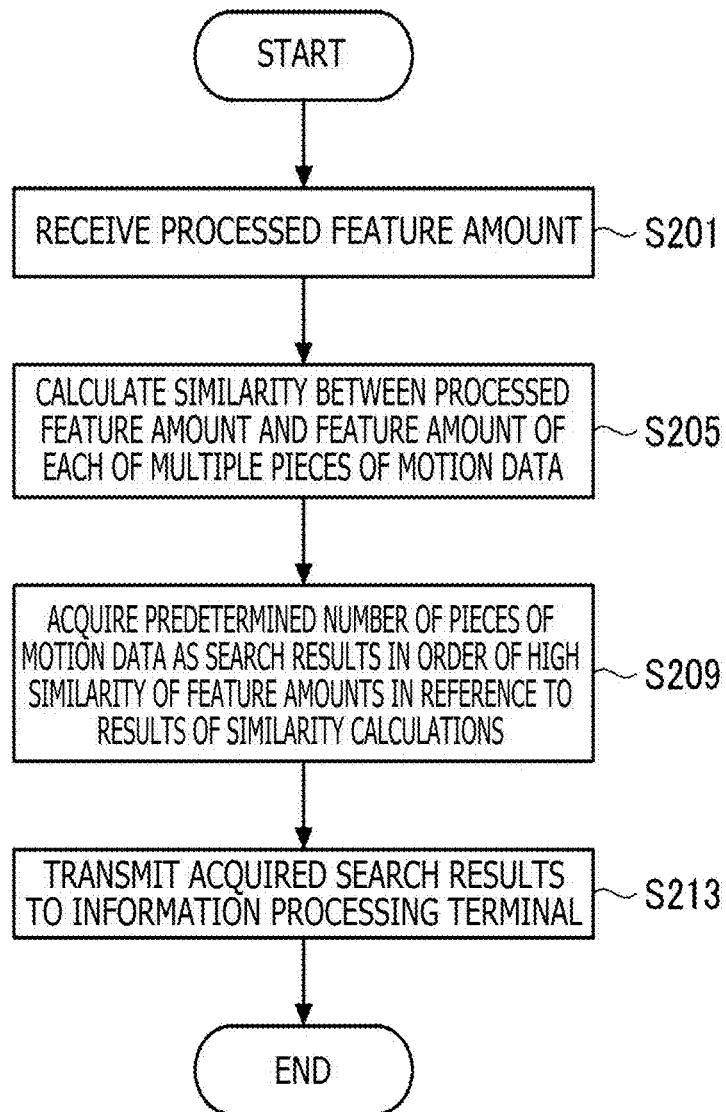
START

RECEIVE PROCESSED FEATURE AMOUNT

S201

CALCULATE SIMILARITY BETWEEN PROCESSED FEATURE AMOUNT AND FEATURE AMOUNT OF EACH OF MULTIPLE PIECES OF MOTION DATA

S205

ACQUIRE PREDETERMINED NUMBER OF PIECES OF MOTION DATA AS SEARCH RESULTS IN ORDER OF HIGH SIMILARITY OF FEATURE AMOUNTS IN REFERENCE TO RESULTS OF SIMILARITY CALCULATIONS

S209

TRANSMIT ACQUIRED SEARCH RESULTS TO INFORMATION PROCESSING TERMINAL

S213

END